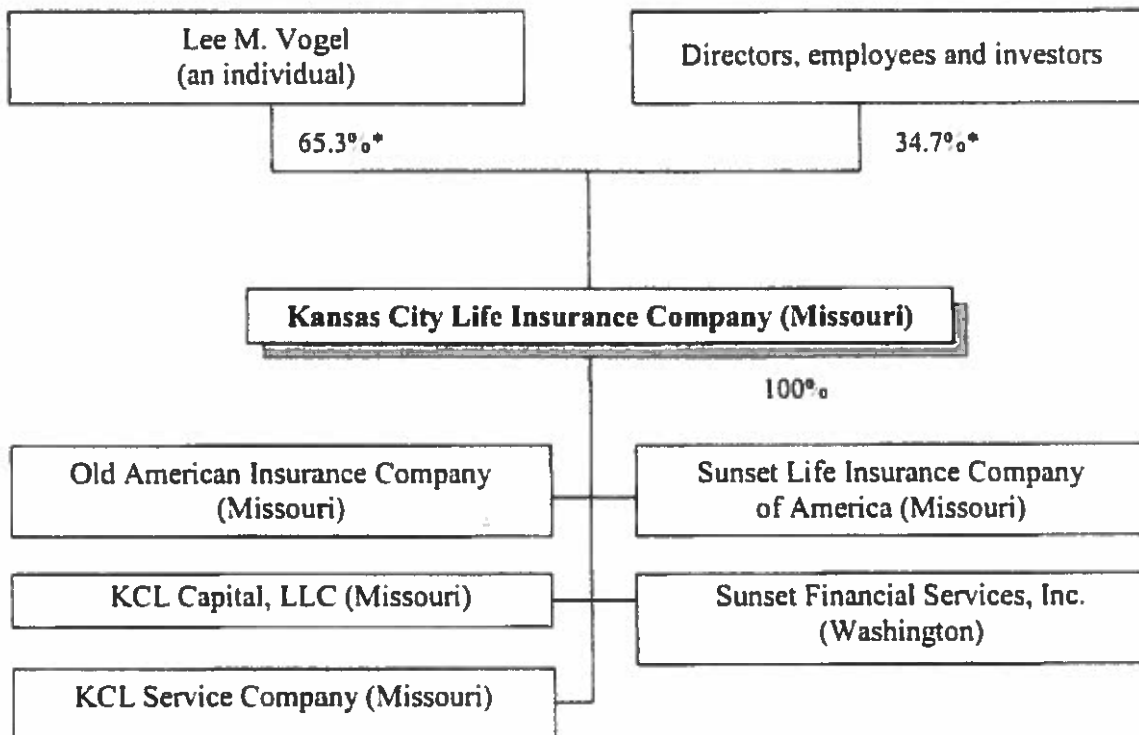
Lee M. Vogel
(an individual)

Directors, employees and investors

65.3%*

34.7%*

Kansas City Life Insurance Company (Missouri)

100%

Old American Insurance Company (Missouri)

Sunset Life Insurance Company of America (Missouri)

KCL Capital, LLC (Missouri)

Sunset Financial Services, Inc. (Washington)

KCL Service Company (Missouri)